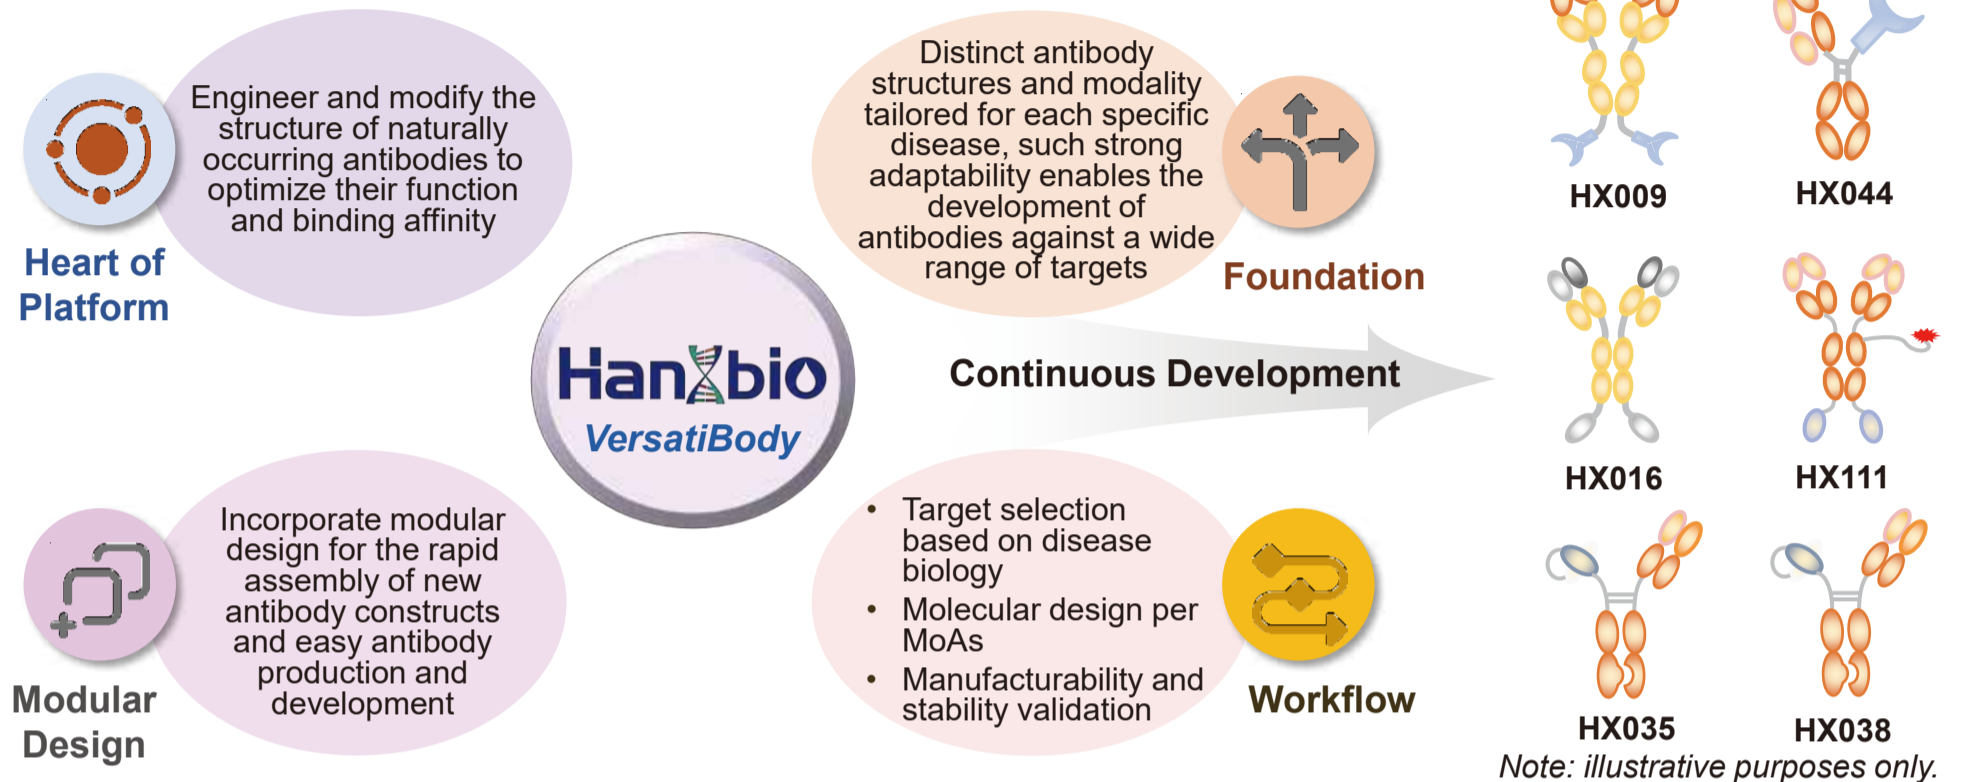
Engineer and modify the structure of naturally occurring antibodies to optimize their function and binding affinity

Heart of Platform

Distinct antibody structures and modality tailored for each specific disease, such strong adaptability enables the development of antibodies against a wide range of targets

Foundation

HX009

HX044

Hanxbio

VersatiBody

Continuous Development

HX016

HX111

Incorporate modular design for the rapid assembly of new antibody constructs and easy antibody production and development

Modular Design

• Target selection based on disease biology
• Molecular design per MoAs
• Manufacturability and stability validation

Workflow

HX035

HX038

Note: illustrative purposes only.